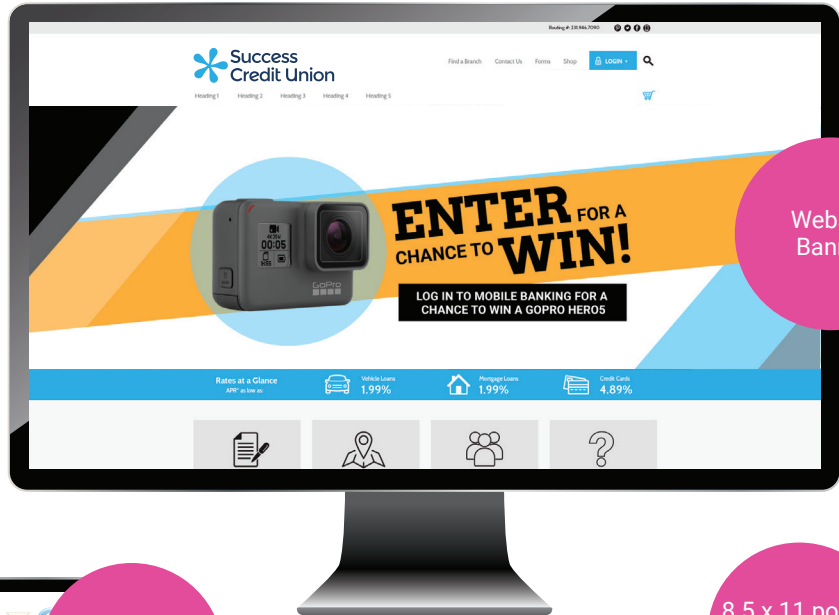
Routing #: 231.986.7090

Success Credit Union

Find a Branch Contact Us Forms Shop LOGIN

Heading 1 Heading 2 Heading 3 Heading 4 Heading 5

4K30 00:05 GoPro

ENTER FOR A CHANCE TO WIN!

LOG IN TO MOBILE BANKING FOR A CHANCE TO WIN A GOPRO HERO5

Rates at a Glance APR* as low as:

Vehicle Loans 1.99%

Mortgage Loans 1.99%

Credit Cards 4.89%

Web Ban

8.5 x 11 po